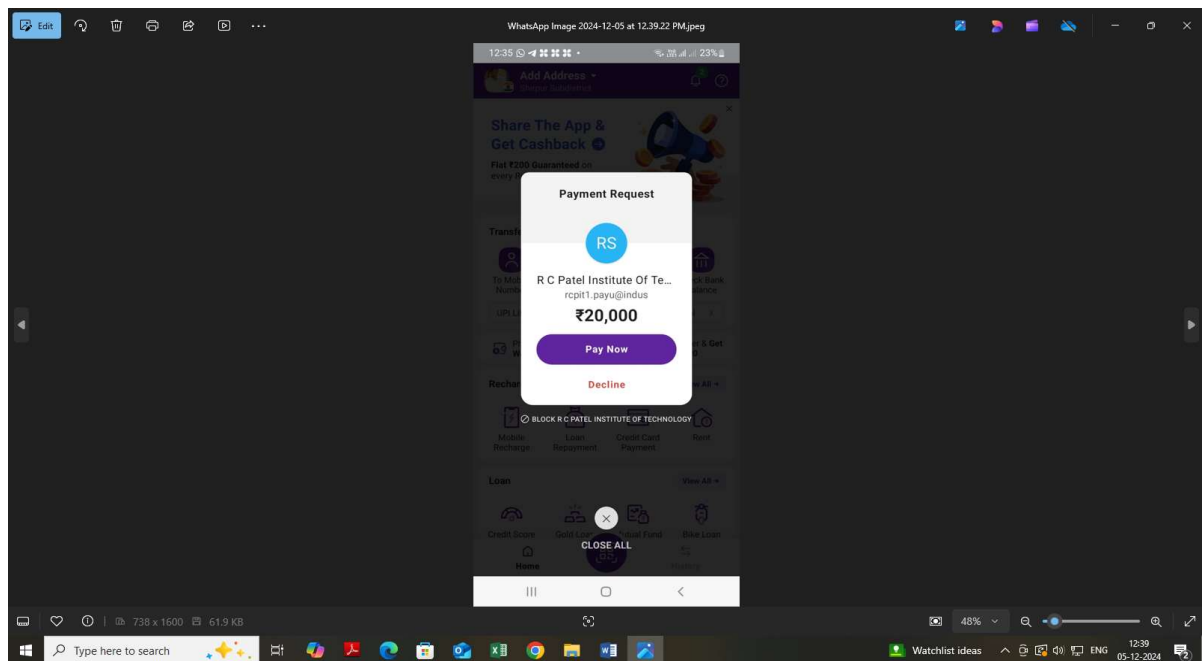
Edit

WhatsApp Image 2024-12-05 at 12.39.22 PM.jpeg

12:35

23%

Add Address

Share The App & Get Cashback

Flat ₹200 Guaranteed on every

Payment Request

RS

R C Patel Institute Of Te...

rcpit1.payu@indus

₹20,000

Pay Now

Decline

BLOCK R C PATEL INSTITUTE OF TECHNOLOGY

Mobile Recharge

Loan Repayment

Credit Card Payment

Rent

Loan

View All

Credit Score

Gold Loan

Mutual Fund

Bike Loan

CLOSE ALL

Home

738 x 1600 61.9 KB

48%

Type here to search

Watchlist ideas

ENG

12:39

05-12-2024